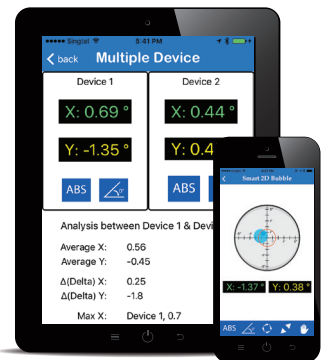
Singtel 5:41 PM

back Multiple Device

Device 1

X: 0.69 °

Y: -1.35 °

ABS

Device 2

X: 0.44 °

Y: 0.4

ABS

Analysis between Device 1 & Devi

Average X: 0.56

Average Y: -0.45

Δ(Delta) X: 0.25

Δ(Delta) Y: -1.8

Max X: Device 1, 0.7

Smart 2D Bubble

X: -1.37 °

Y: 0.38 °

ABS